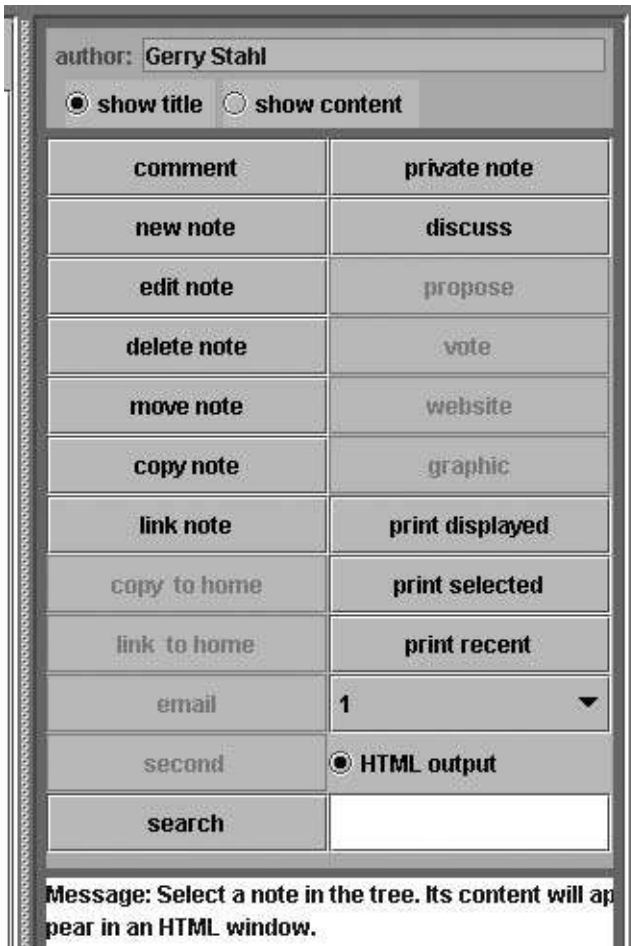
author: Gerry Stahl

show title
show content

| comment | private note |
|---|---|
| new note | discuss |
| edit note | propose |
| delete note | vote |
| move note | website |
| copy note | graphic |
| link note | print displayed |
| copy to home | print selected |
| link to home | print recent |
| email | 1 |
| second | HTML output |
| search | |

Message: Select a note in the tree. Its content will appear in an HTML window.